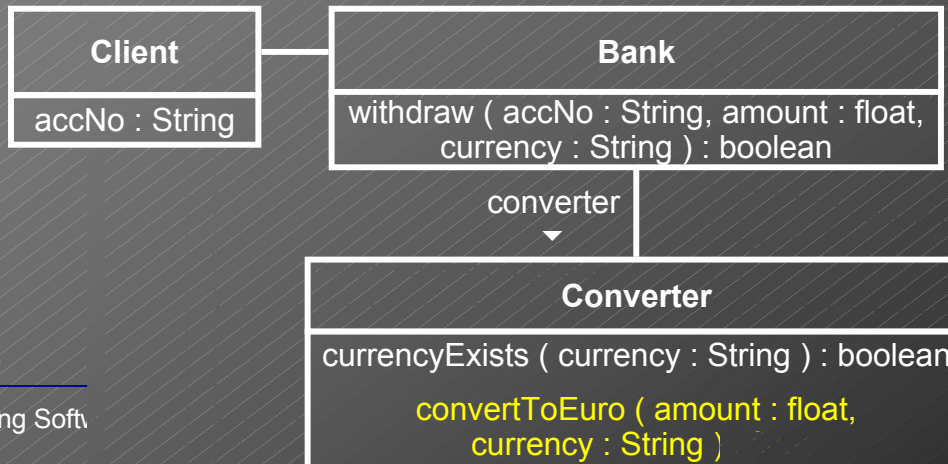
Client

accNo : String

Bank

withdraw ( accNo : String, amount : float, currency : String ) : boolean

converter

Converter

currencyExists ( currency : String ) : boolean

convertToEuro ( amount : float, currency : String )

ng Softv